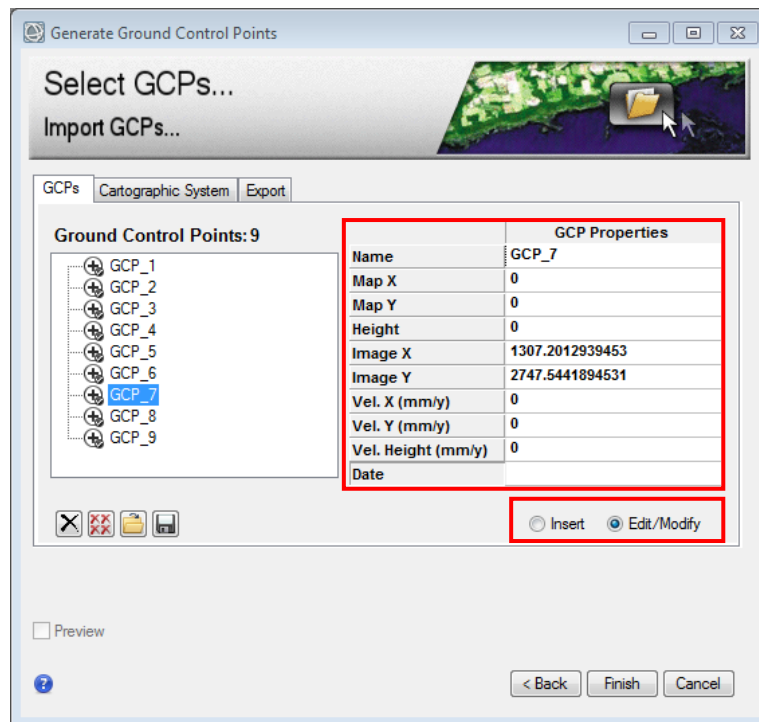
Generate Ground Control Points

Select GCPs...

Import GCPs...

GCPs | Cartographic System | Export

Ground Control Points: 9

GCP_1
GCP_2
GCP_3
GCP_4
GCP_5
GCP_6
GCP_7
GCP_8
GCP_9

| | GCP Properties |
|---|---|
| Name | GCP_7 |
| Map X | 0 |
| Map Y | 0 |
| Height | 0 |
| Image X | 1307.2012939453 |
| Image Y | 2747.5441894531 |
| Vel. X (mm/y) | 0 |
| Vel. Y (mm/y) | 0 |
| Vel. Height (mm/y) | 0 |
| Date | |

Insert
Edit/Modify

Preview

< Back
Finish
Cancel